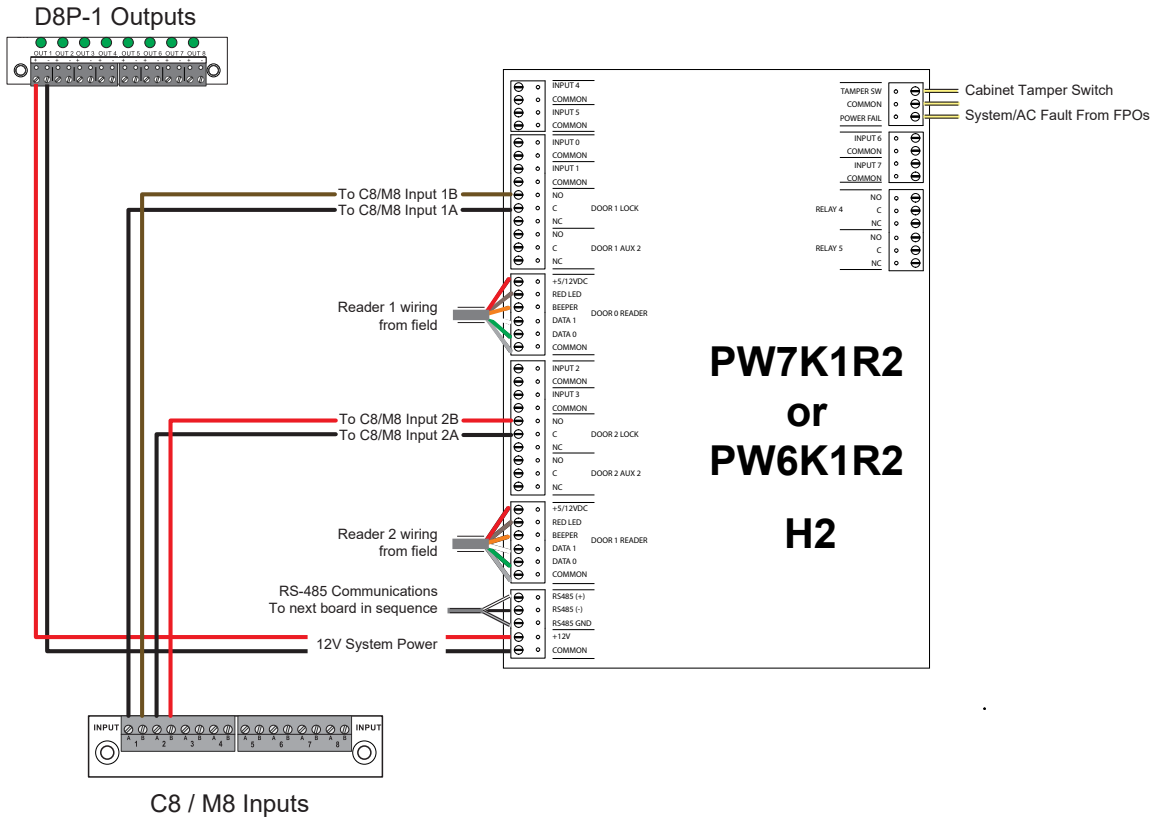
D8P-1 Outputs

OUT 1 OUT 2 OUT 3 OUT 4 OUT 5 OUT 6 OUT 7 OUT 8

INPUT 4
COMMON
INPUT 5
COMMON
INPUT 0
COMMON
INPUT 1
COMMON
NO
C
NC
NO
C
NC
DOOR 1 LOCK
DOOR 1 AUX 2
+5/12VDC
RED LED
BEEPER
DATA 1
DATA 0
COMMON
DOOR 0 READER
INPUT 2
COMMON
INPUT 3
COMMON
NO
C
NC
NO
C
NC
DOOR 2 LOCK
DOOR 2 AUX 2
+5/12VDC
RED LED
BEEPER
DATA 1
DATA 0
COMMON
DOOR 1 READER
RS485 (+)
RS485 (-)
RS485 GND
+12V
COMMON

TAMPER SW
COMMON
POWER FAIL
INPUT 6
COMMON
INPUT 7
COMMON
RELAY 4
NO
C
NC
RELAY 5
NO
C
NC

Cabinet Tamper Switch
System/AC Fault From FPOs

To C8/M8 Input 1B
To C8/M8 Input 1A
Reader 1 wiring from field
To C8/M8 Input 2B
To C8/M8 Input 2A
Reader 2 wiring from field
RS-485 Communications To next board in sequence
12V System Power

PW7K1R2
or
PW6K1R2

H2

INPUT
A B 1 A B 2 A B 3 A B 4 A B 5 A B 6 A B 7 A B 8
INPUT

C8 / M8 Inputs